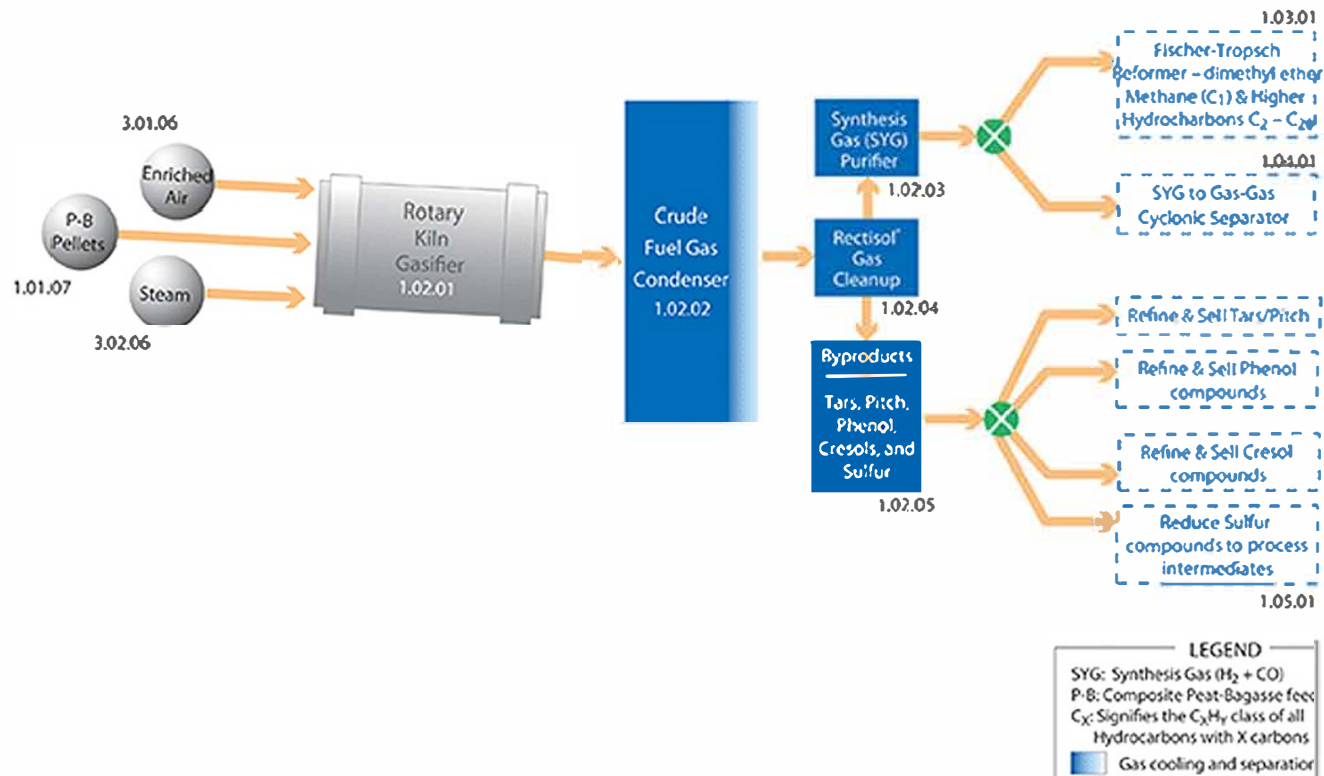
3.01.06

Enriched Air

P-B Pellets

1.01.07

Steam

3.02.06

Rotary Kiln Gasifier 1.02.01

Crude Fuel Gas Condenser 1.02.02

Synthesis Gas (SYG) Purifier

1.02.03

Rectisol® Gas Cleanup

1.02.04

Byproducts

Tars, Pitch, Phenol, Cresols, and Sulfur

1.02.05

1.03.01

Fischer-Tropsch Reformer – dimethyl ether Methane ($C_1$) & Higher Hydrocarbons $C_2$ – $C_{20}$

1.04.01

SYG to Gas-Gas Cyclonic Separator

Refine & Sell Tars/Pitch

Refine & Sell Phenol compounds

Refine & Sell Cresol compounds

Reduce Sulfur compounds to process intermediates

1.05.01

LEGEND

SYG: Synthesis Gas ($H_2$ + CO)
P-B: Composite Peat-Bagasse feed
$C_X$: Signifies the $C_XH_Y$ class of all Hydrocarbons with X carbons
Gas cooling and separation